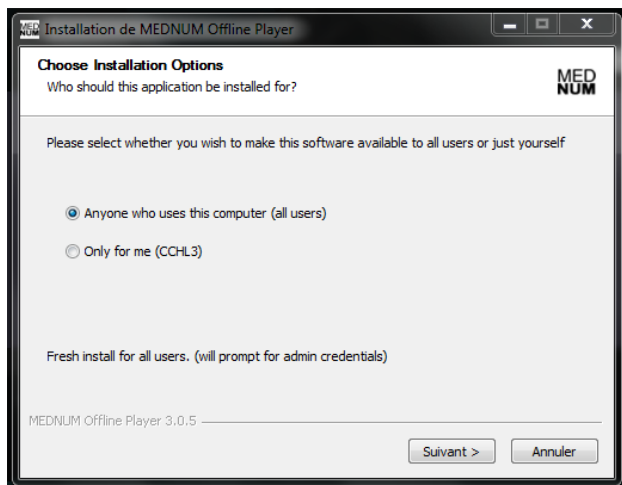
Installation de MEDNUM Offline Player

Choose Installation Options
Who should this application be installed for?

MED NUM

Please select whether you wish to make this software available to all users or just yourself

Anyone who uses this computer (all users)

Only for me (CCHL3)

Fresh install for all users. (will prompt for admin credentials)

MEDNUM Offline Player 3.0.5

Suivant >

Annuler